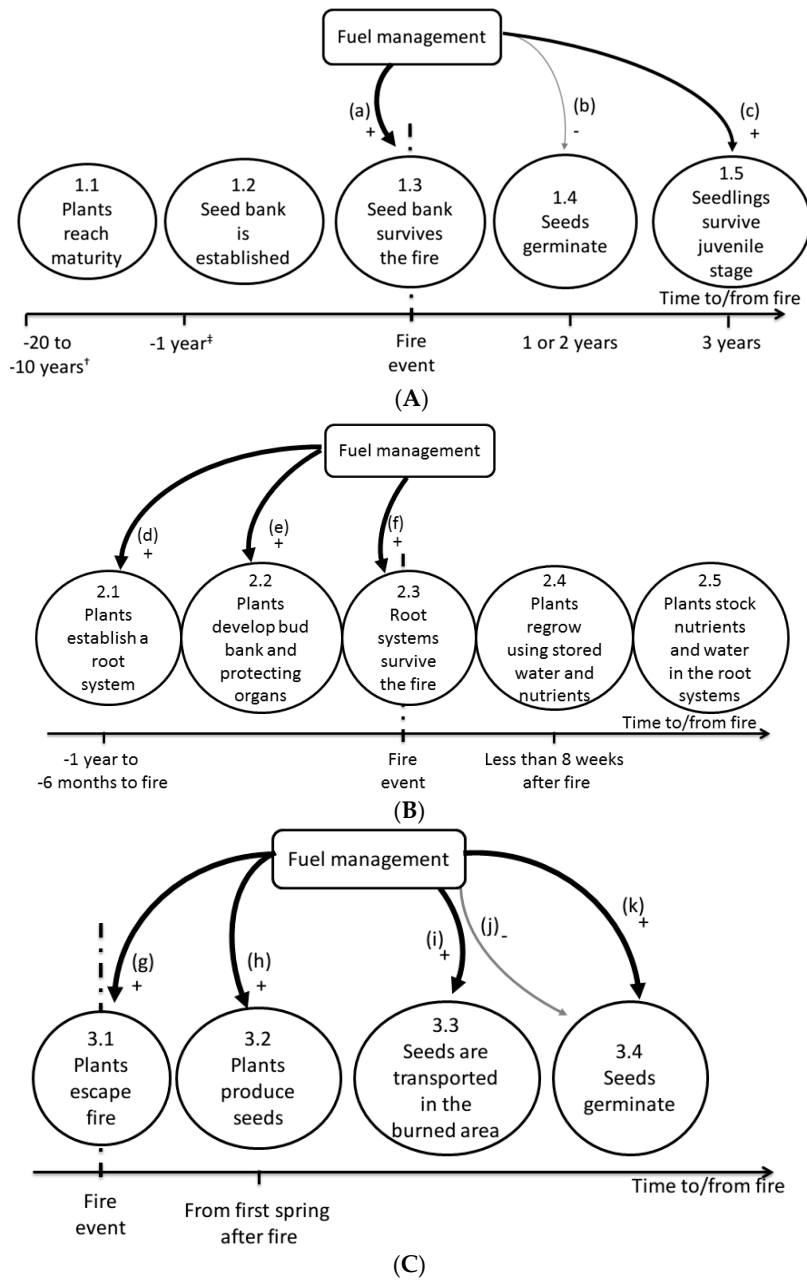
Fuel management

(a) +

(b) -

(c) +

1.1 Plants reach maturity

1.2 Seed bank is established

1.3 Seed bank survives the fire

1.4 Seeds germinate

1.5 Seedlings survive juvenile stage

Time to/from fire

-20 to -10 years†

-1 year‡

Fire event

1 or 2 years

3 years

(A)

Fuel management

(d) +

(e) +

(f) +

2.1 Plants establish a root system

2.2 Plants develop bud bank and protecting organs

2.3 Root systems survive the fire

2.4 Plants regrow using stored water and nutrients

2.5 Plants stock nutrients and water in the root systems

Time to/from fire

-1 year to -6 months to fire

Fire event

Less than 8 weeks after fire

(B)

Fuel management

(g) +

(h) +

(i) +

(j) -

(k) +

3.1 Plants escape fire

3.2 Plants produce seeds

3.3 Seeds are transported in the burned area

3.4 Seeds germinate

Time to/from fire

Fire event

From first spring after fire

(C)